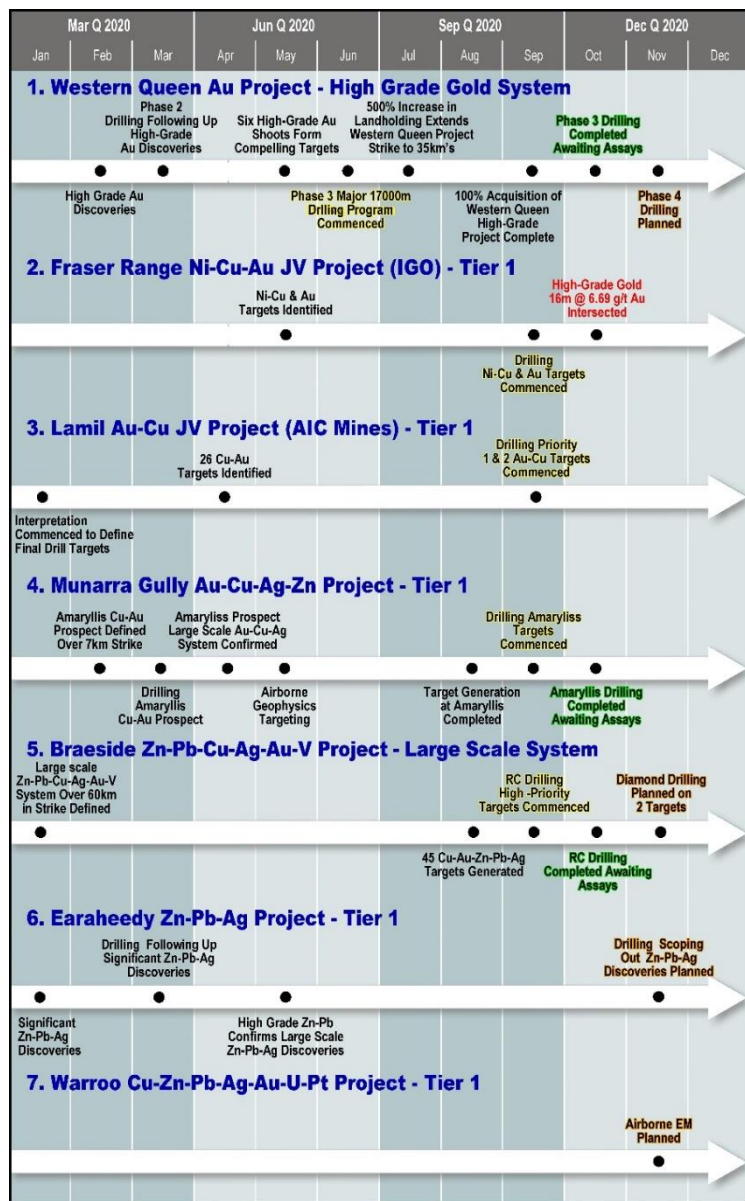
Mar Q 2020 | Jun Q 2020 | Sep Q 2020 | Dec Q 2020

Jan Feb Mar Apr May Jun Jul Aug Sep Oct Nov Dec

1. Western Queen Au Project - High Grade Gold System

Phase 2 Drilling Following Up High-Grade Au Discoveries

Six High-Grade Au Shoots Form Compelling Targets

500% Increase in Landholding Extends Western Queen Project Strike to 35km's

Phase 3 Drilling Completed Awaiting Assays

High Grade Au Discoveries

Phase 3 Major 17000m Drilling Program Commenced

100% Acquisition of Western Queen High-Grade Project Complete

Phase 4 Drilling Planned

2. Fraser Range Ni-Cu-Au JV Project (IGO) - Tier 1

Ni-Cu & Au Targets Identified

High-Grade Gold 16m @ 6.69 g/t Au Intersected

Drilling Ni-Cu & Au Targets Commenced

3. Lamil Au-Cu JV Project (AIC Mines) - Tier 1

26 Cu-Au Targets Identified

Drilling Priority 1 & 2 Au-Cu Targets Commenced

Interpretation Commenced to Define Final Drill Targets

4. Munarra Gully Au-Cu-Ag-Zn Project - Tier 1

Amaryllis Cu-Au Prospect Defined Over 7km Strike

Amaryliss Prospect Large Scale Au-Cu-Ag System Confirmed

Drilling Amaryliss Targets Commenced

Drilling Amaryllis Cu-Au Prospect

Airborne Geophysics Targeting

Target Generation at Amaryllis Completed

Amaryllis Drilling Completed Awaiting Assays

5. Braeside Zn-Pb-Cu-Ag-Au-V Project - Large Scale System

Large scale Zn-Pb-Cu-Ag-Au-V System Over 60km in Strike Defined

RC Drilling High -Priority Targets Commenced

Diamond Drilling Planned on 2 Targets

45 Cu-Au-Zn-Pb-Ag Targets Generated

RC Drilling Completed Awaiting Assays

6. Earaheedy Zn-Pb-Ag Project - Tier 1

Drilling Following Up Significant Zn-Pb-Ag Discoveries

Drilling Scoping Out Zn-Pb-Ag Discoveries Planned

Significant Zn-Pb-Ag Discoveries

High Grade Zn-Pb Confirms Large Scale Zn-Pb-Ag Discoveries

7. Warroo Cu-Zn-Pb-Ag-Au-U-Pt Project - Tier 1

Airborne EM Planned